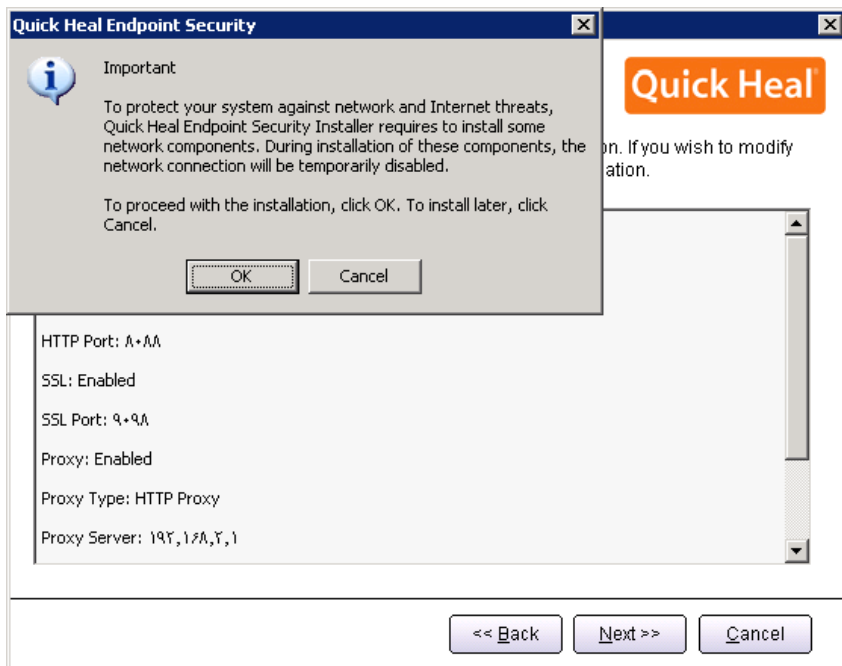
Quick Heal Endpoint Security

Important

To protect your system against network and Internet threats, Quick Heal Endpoint Security Installer requires to install some network components. During installation of these components, the network connection will be temporarily disabled.

To proceed with the installation, click OK. To install later, click Cancel.

OK Cancel

Quick Heal

on. If you wish to modify ation.

HTTP Port: ۸۰۸۸

SSL: Enabled

SSL Port: ۹۰۹۸

Proxy: Enabled

Proxy Type: HTTP Proxy

Proxy Server: ۱۹۲,۱۶۸,۲,۱

<< Back Next >> Cancel